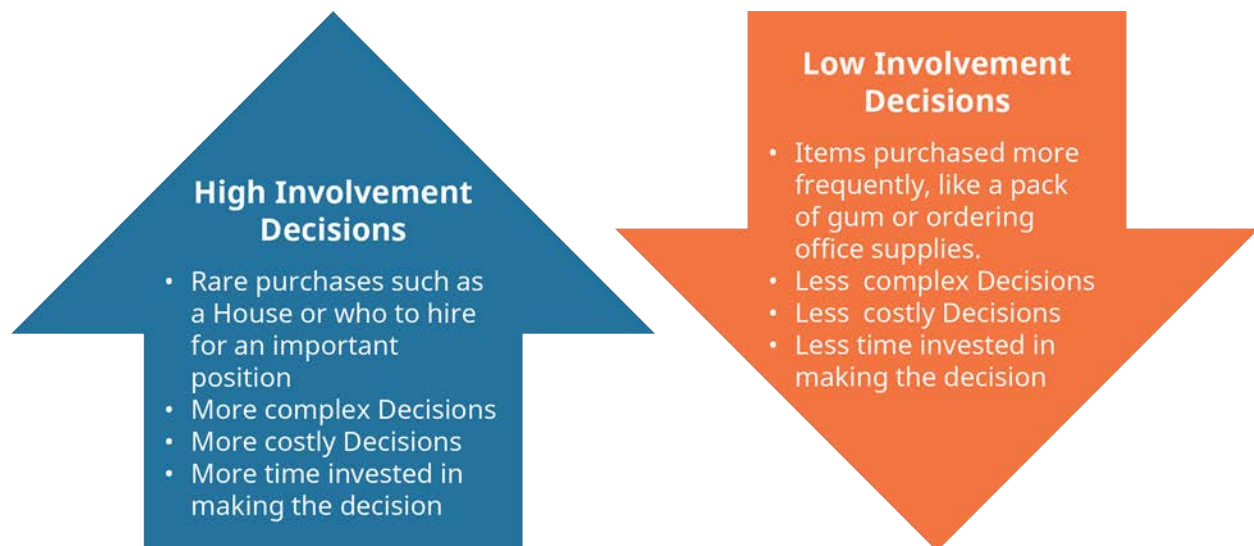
High Involvement Decisions

• Rare purchases such as a House or who to hire for an important position
• More complex Decisions
• More costly Decisions
• More time invested in making the decision

Low Involvement Decisions

• Items purchased more frequently, like a pack of gum or ordering office supplies.
• Less complex Decisions
• Less costly Decisions
• Less time invested in making the decision